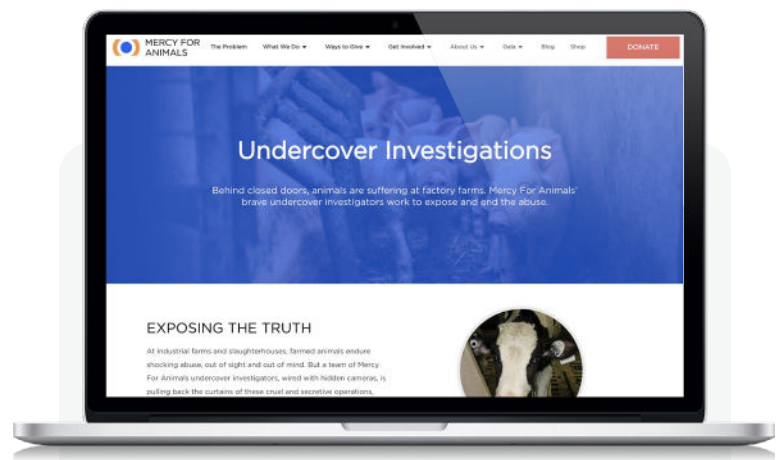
MERCY FOR ANIMALS

The Problem
What We Do ▾
Ways to Give ▾
Get Involved ▾
About Us ▾
Data ▾
Blog
Shop
DONATE

Undercover Investigations

Behind closed doors, animals are suffering at factory farms. Mercy For Animals' brave undercover investigators work to expose and end the abuse.

EXPOSING THE TRUTH

At industrial farms and slaughterhouses, farmed animals endure shocking abuse, out of sight and out of mind. But a team of Mercy For Animals undercover investigators, wired with hidden cameras, is pulling back the curtains of these cruel and secretive operations,